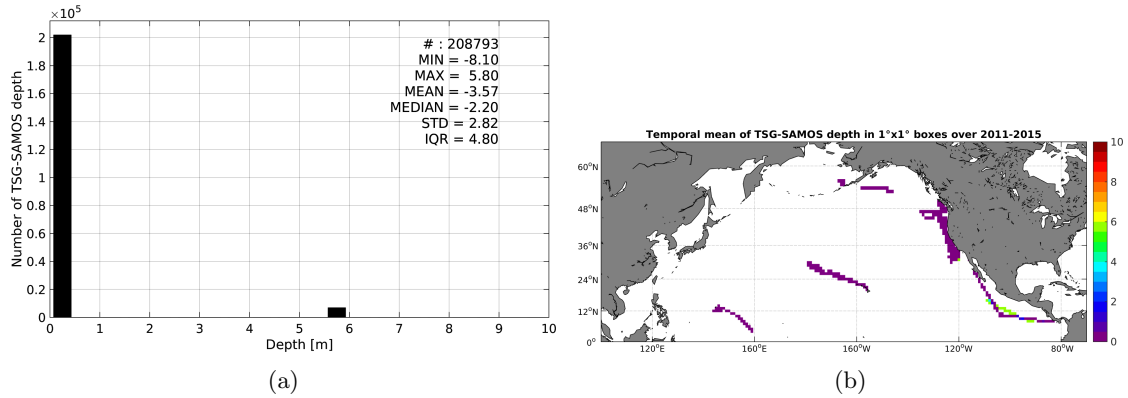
$\times10^5$

2
1.8
1.6
1.4
1.2
1
0.8
0.6
0.4
0.2
0

Number of TSG-SAMOS depth

# : 208793
MIN = -8.10
MAX = 5.80
MEAN = -3.57
MEDIAN = -2.20
STD = 2.82
IQR = 4.80

0 1 2 3 4 5 6 7 8 9 10

Depth [m]

(a)

Temporal mean of TSG-SAMOS depth in 1°x1° boxes over 2011-2015

$60^oN$
$48^oN$
$36^oN$
$24^oN$
$12^oN$
$0^o$

$120^oE$ $160^oE$ $160^oW$ $120^oW$ $80^oW$

10
8
6
4
2
0

(b)